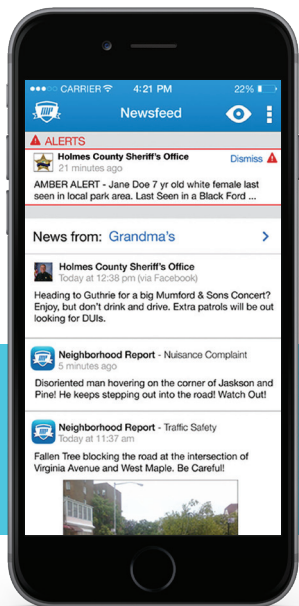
●●●○○ CARRIER 4:21 PM 22%

Newsfeed

ALERTS

Holmes County Sheriff's Office
21 minutes ago
Dismiss

AMBER ALERT - Jane Doe 7 yr old white female last seen in local park area. Last Seen in a Black Ford ...

News from: Grandma's

Holmes County Sheriff's Office
Today at 12:38 pm (via Facebook)

Heading to Guthrie for a big Mumford & Sons Concert? Enjoy, but don't drink and drive. Extra patrols will be out looking for DUIs.

Neighborhood Report - Nuisance Complaint
5 minutes ago

Disoriented man hovering on the corner of Jaskson and Pine! He keeps stepping out into the road! Watch Out!

Neighborhood Report - Traffic Safety
Today at 11:37 am

Fallen Tree blocking the road at the intersection of Virginia Avenue and West Maple. Be Careful!